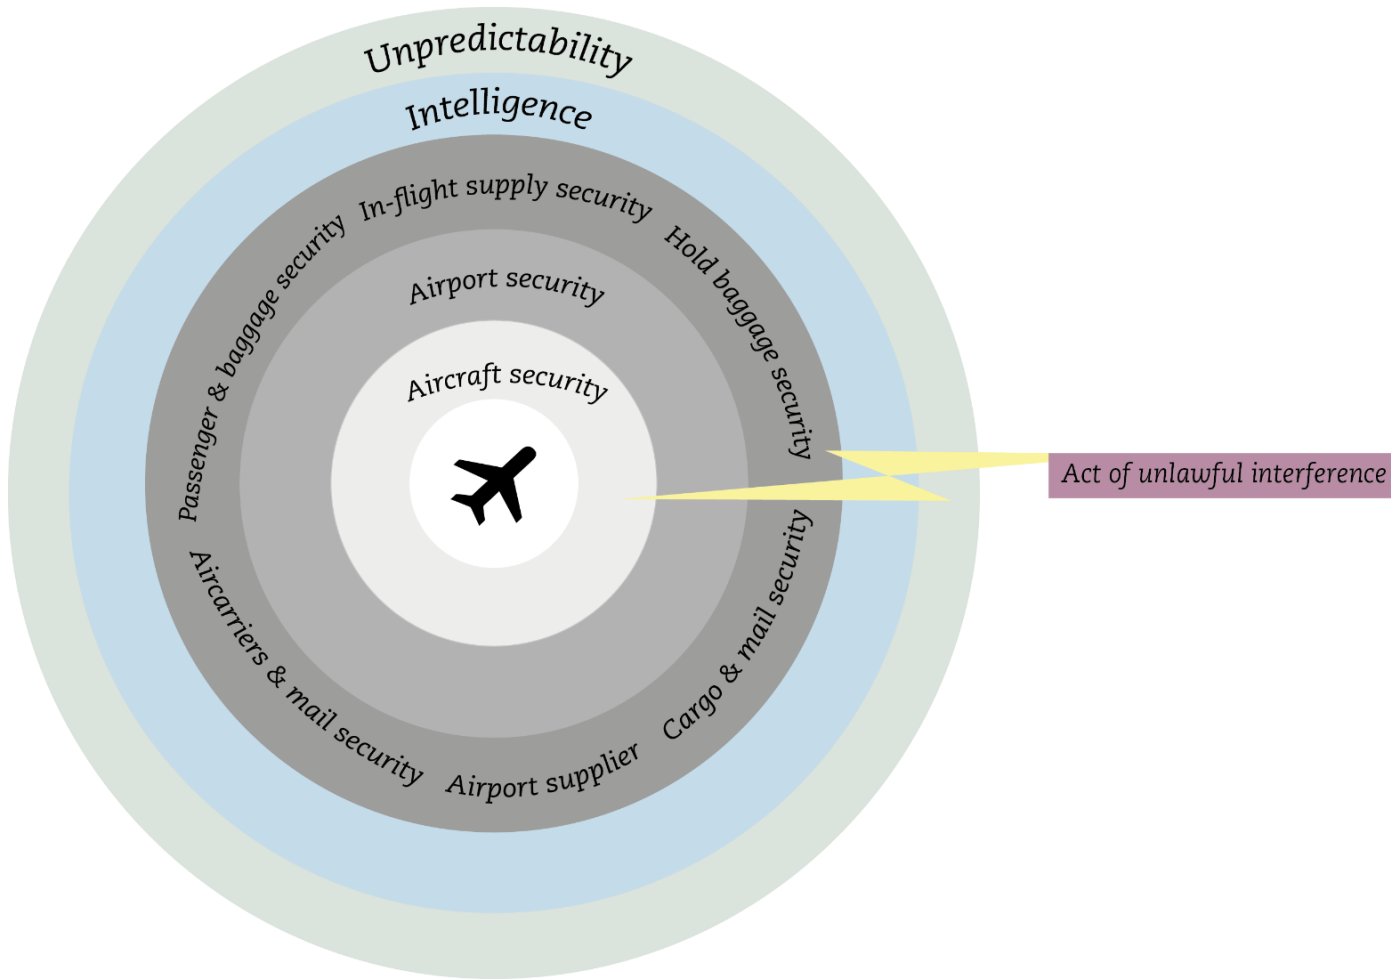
Unpredictability

Intelligence

In-flight supply security

Passenger & baggage security

Hold baggage security

Airport security

Aircraft security

Act of unlawful interference

Aircarriers & mail security

Cargo & mail security

Airport supplier